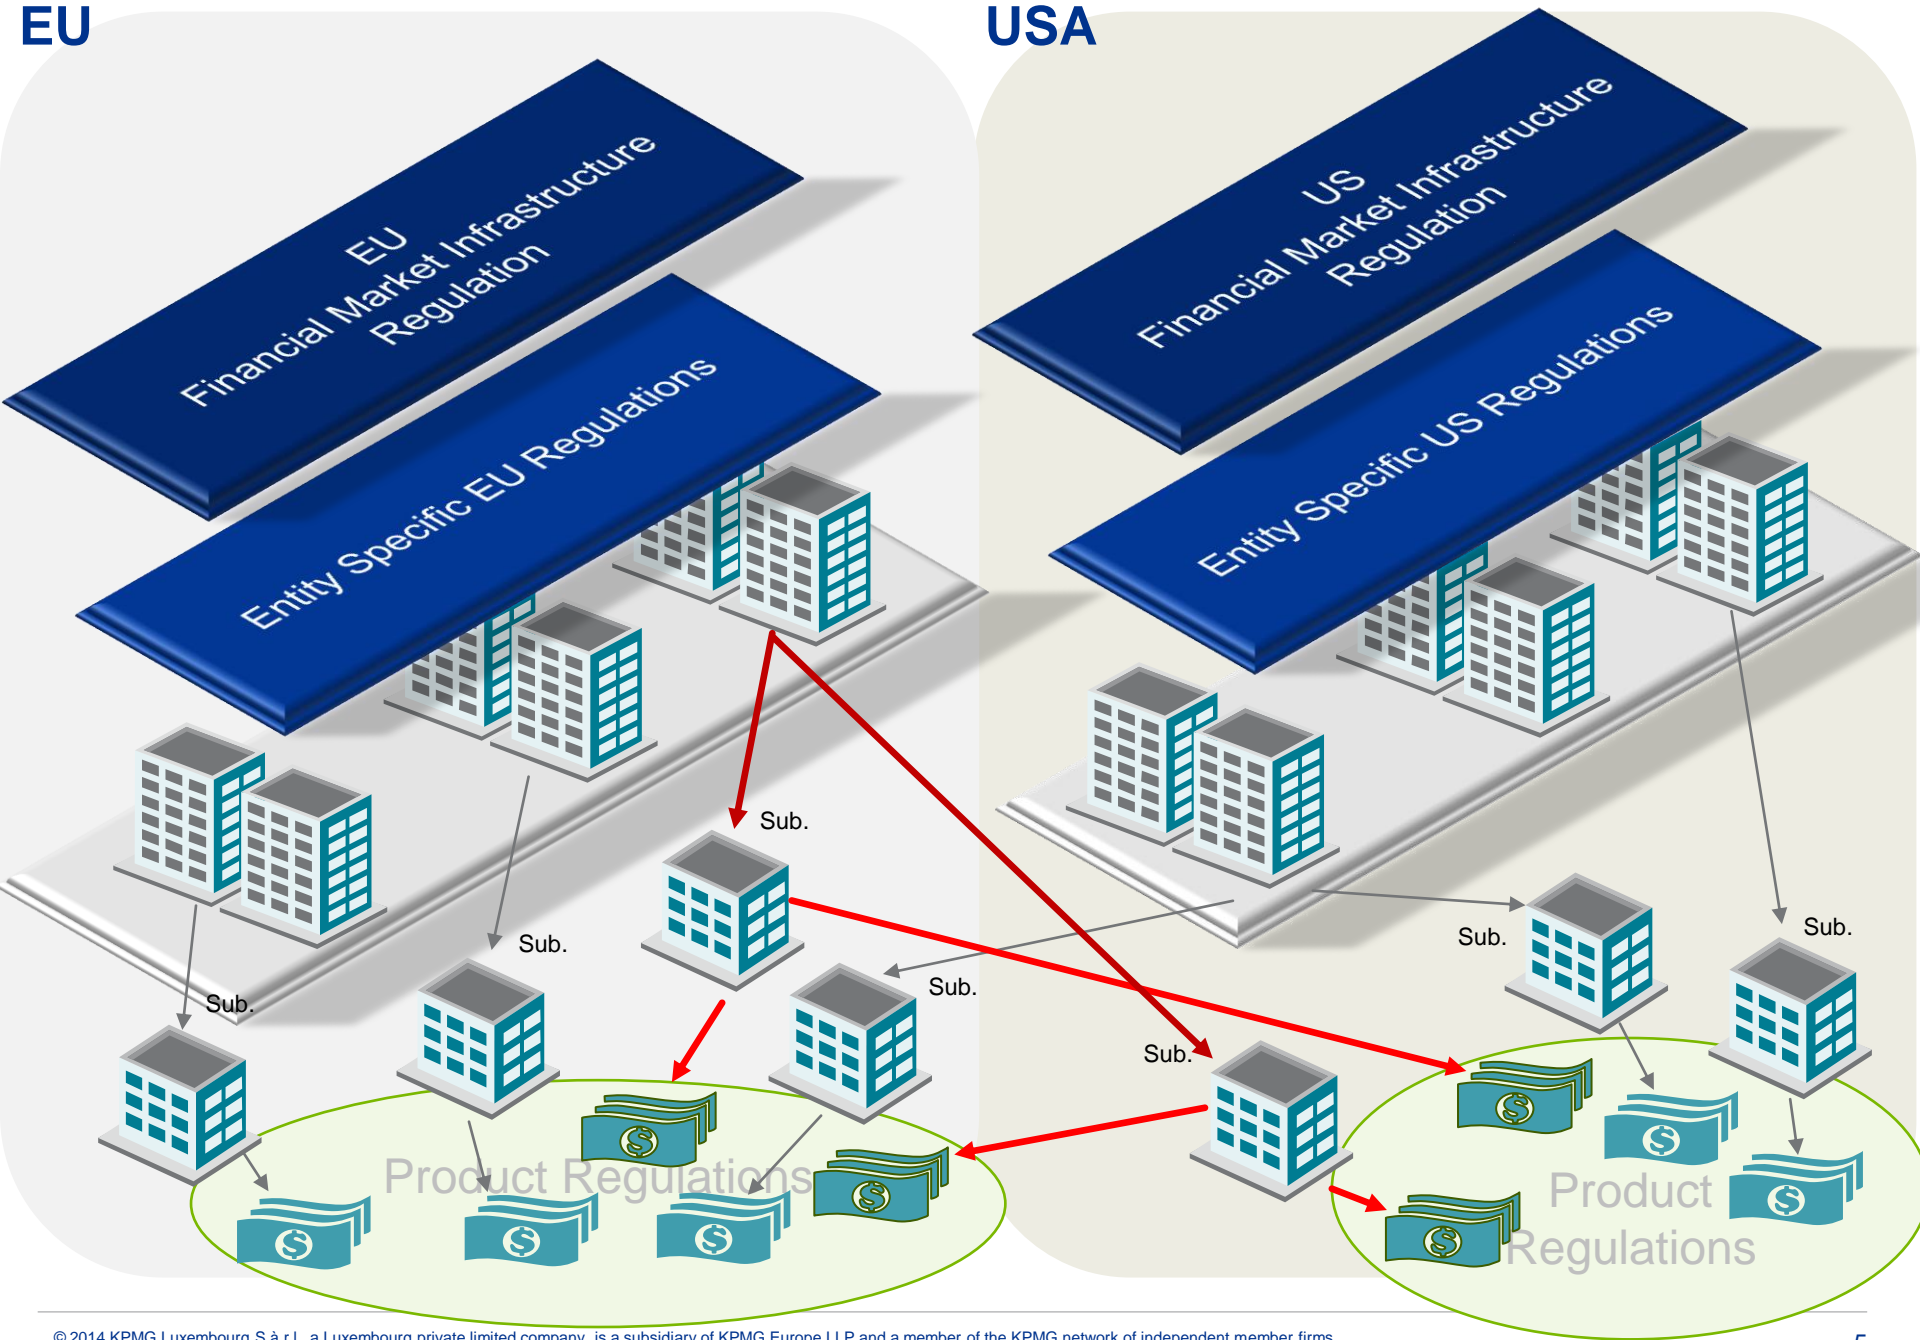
EU

USA

EU
Financial Market Infrastructure
Regulation

Entity Specific EU Regulations

US
Financial Market Infrastructure
Regulation

Entity Specific US Regulations

Sub.

Sub.

Sub.

Sub.

Sub.

Sub.

Sub.

Product Regulations

Product Regulations

© 2014 KPMG Luxembourg S.à r.l., a Luxembourg private limited company, is a subsidiary of KPMG Europe LLP and a member of the KPMG network of independent member firms